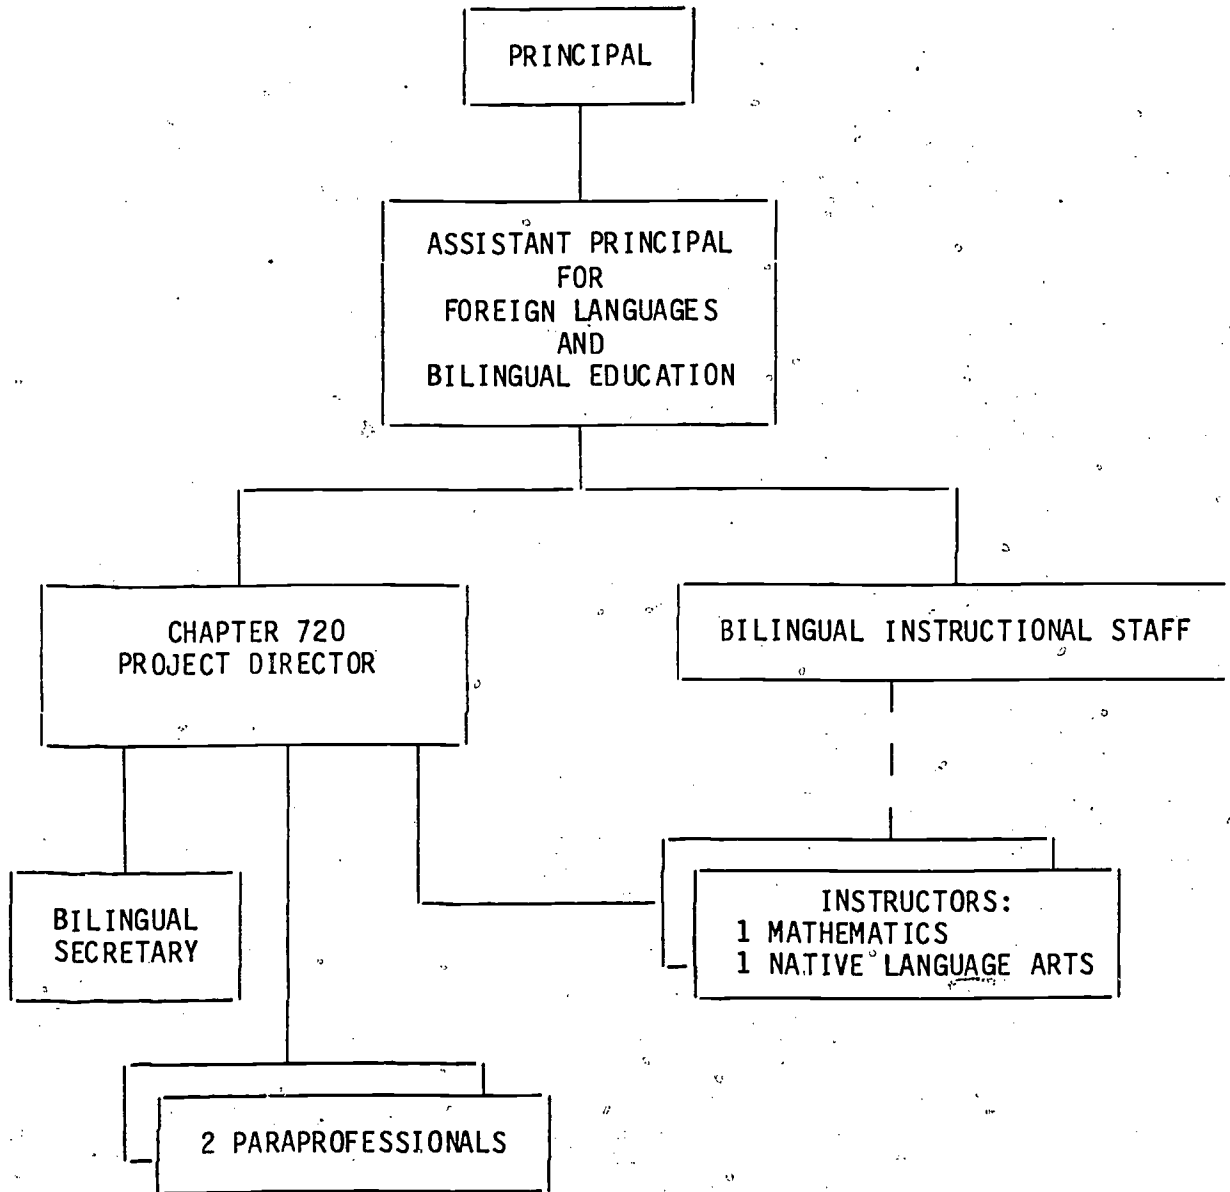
PRINCIPAL

ASSISTANT PRINCIPAL FOR FOREIGN LANGUAGES AND BILINGUAL EDUCATION

CHAPTER 720 PROJECT DIRECTOR

BILINGUAL INSTRUCTIONAL STAFF

BILINGUAL SECRETARY

INSTRUCTORS:
1 MATHEMATICS
1 NATIVE LANGUAGE ARTS

2 PARAPROFESSIONALS